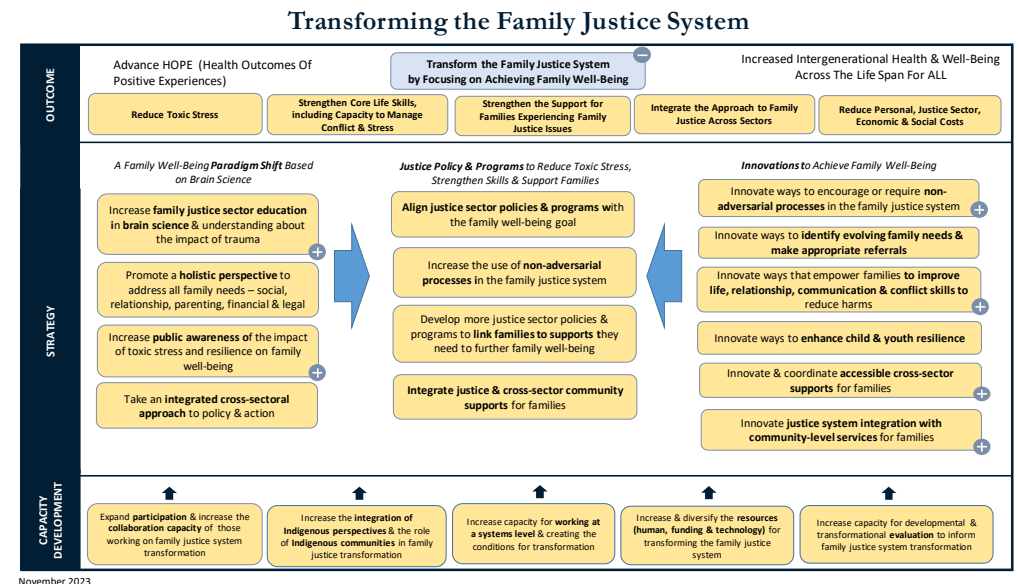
Transforming the Family Justice System

OUTCOME

Advance HOPE (Health Outcomes Of Positive Experiences)

Transform the Family Justice System by Focusing on Achieving Family Well-Being

Increased Intergenerational Health & Well-Being Across The Life Span For ALL

Reduce Toxic Stress

Strengthen Core Life Skills, including Capacity to Manage Conflict & Stress

Strengthen the Support for Families Experiencing Family Justice Issues

Integrate the Approach to Family Justice Across Sectors

Reduce Personal, Justice Sector, Economic & Social Costs

STRATEGY

A Family Well-Being Paradigm Shift Based on Brain Science

Increase family justice sector education in brain science & understanding about the impact of trauma

Promote a holistic perspective to address all family needs – social, relationship, parenting, financial & legal

Increase public awareness of the impact of toxic stress and resilience on family well-being

Take an integrated cross-sectoral approach to policy & action

Justice Policy & Programs to Reduce Toxic Stress, Strengthen Skills & Support Families

Align justice sector policies & programs with the family well-being goal

Increase the use of non-adversarial processes in the family justice system

Develop more justice sector policies & programs to link families to supports they need to further family well-being

Integrate justice & cross-sector community supports for families

Innovations to Achieve Family Well-Being

Innovate ways to encourage or require non-adversarial processes in the family justice system

Innovate ways to identify evolving family needs & make appropriate referrals

Innovate ways that empower families to improve life, relationship, communication & conflict skills to reduce harms

Innovate ways to enhance child & youth resilience

Innovate & coordinate accessible cross-sector supports for families

Innovate justice system integration with community-level services for families

CAPACITY DEVELOPMENT

Expand participation & increase the collaboration capacity of those working on family justice system transformation

Increase the integration of Indigenous perspectives & the role of Indigenous communities in family justice transformation

Increase capacity for working at a systems level & creating the conditions for transformation

Increase & diversify the resources (human, funding & technology) for transforming the family justice system

Increase capacity for developmental & transformational evaluation to inform family justice system transformation

November 2023